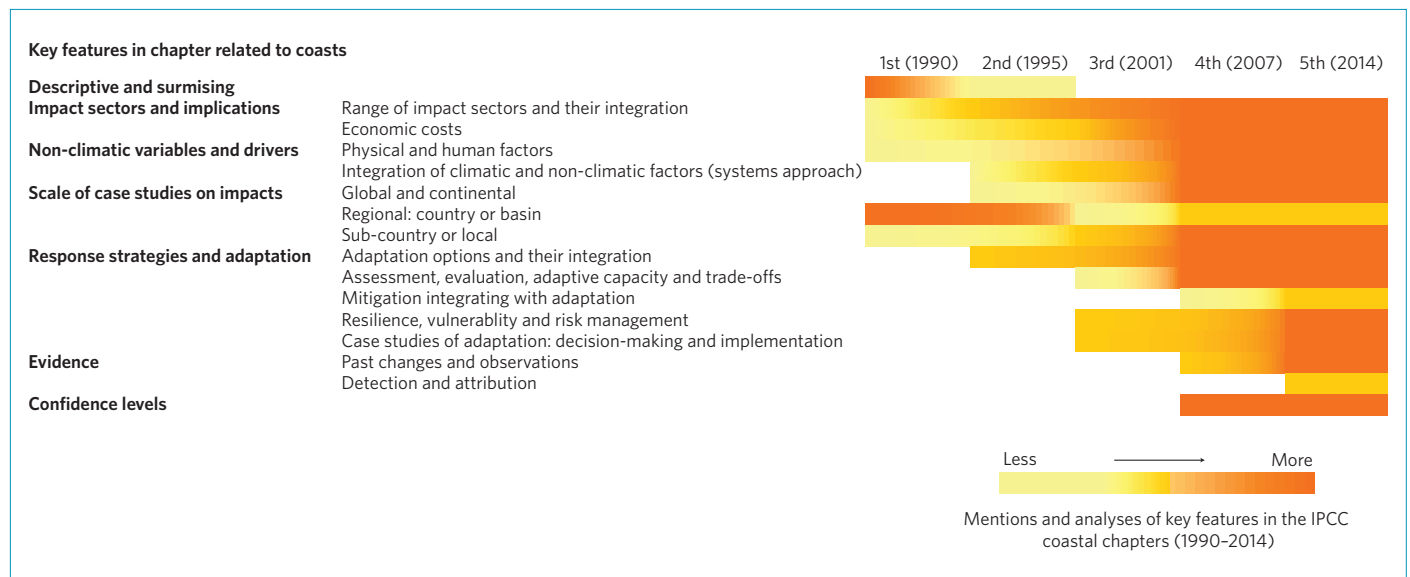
Key features in chapter related to coasts

| | | 1st (1990) | 2nd (1995) | 3rd (2001) | 4th (2007) | 5th (2014) |
|---|---|---|---|---|---|---|
| Descriptive and surmising | | | | | | |
| Impact sectors and implications | Range of impact sectors and their integration | | | | | |
| | Economic costs | | | | | |
| Non-climatic variables and drivers | Physical and human factors | | | | | |
| | Integration of climatic and non-climatic factors (systems approach) | | | | | |
| Scale of case studies on impacts | Global and continental | | | | | |
| | Regional: country or basin | | | | | |
| | Sub-country or local | | | | | |
| Response strategies and adaptation | Adaptation options and their integration | | | | | |
| | Assessment, evaluation, adaptive capacity and trade-offs | | | | | |
| | Mitigation integrating with adaptation | | | | | |
| | Resilience, vulnerablity and risk management | | | | | |
| | Case studies of adaptation: decision-making and implementation | | | | | |
| Evidence | Past changes and observations | | | | | |
| | Detection and attribution | | | | | |
| Confidence levels | | | | | | |

Less More

Mentions and analyses of key features in the IPCC coastal chapters (1990–2014)